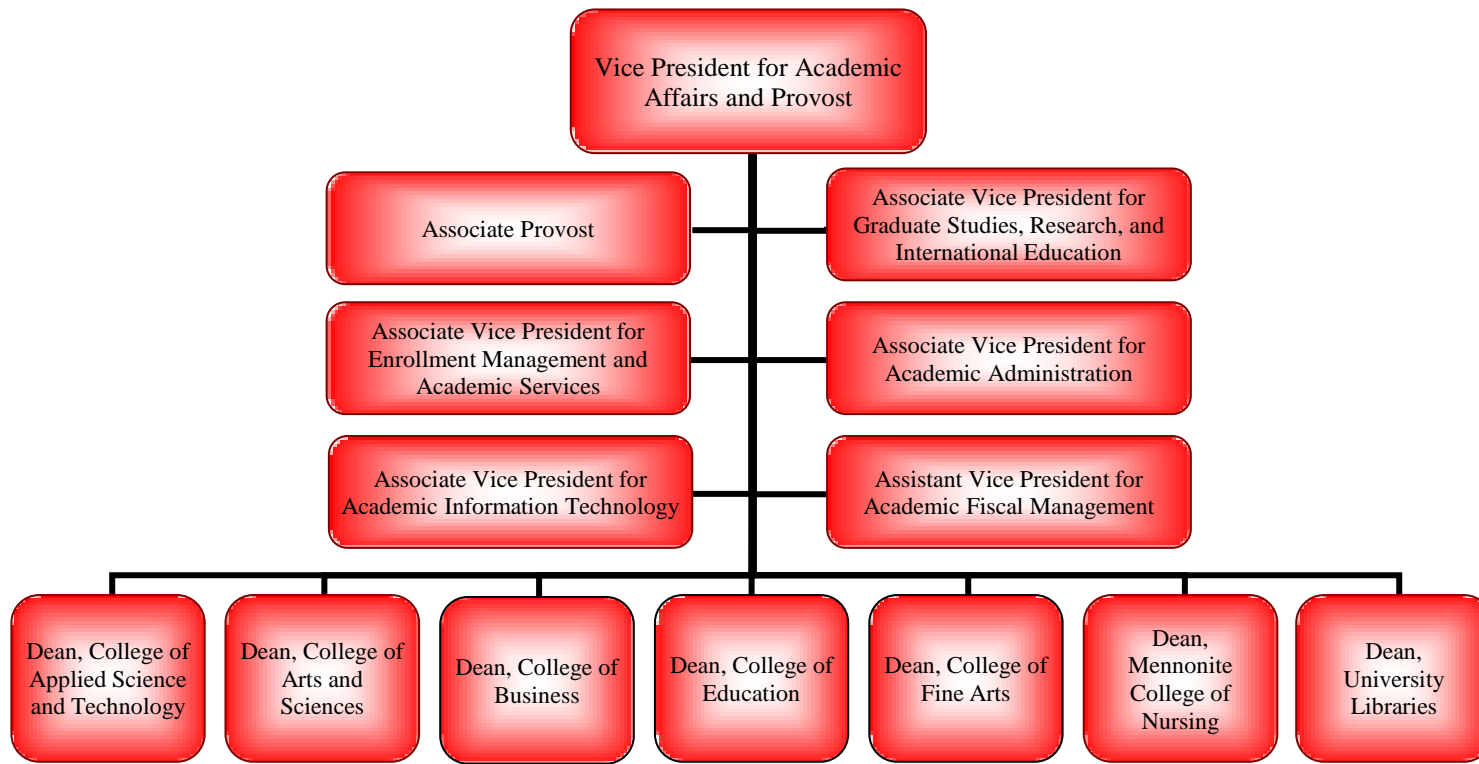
Vice President for Academic Affairs and Provost

Associate Provost

Associate Vice President for Graduate Studies, Research, and International Education

Associate Vice President for Enrollment Management and Academic Services

Associate Vice President for Academic Administration

Associate Vice President for Academic Information Technology

Assistant Vice President for Academic Fiscal Management

Dean, College of Applied Science and Technology

Dean, College of Arts and Sciences

Dean, College of Business

Dean, College of Education

Dean, College of Fine Arts

Dean, Mennonite College of Nursing

Dean, University Libraries